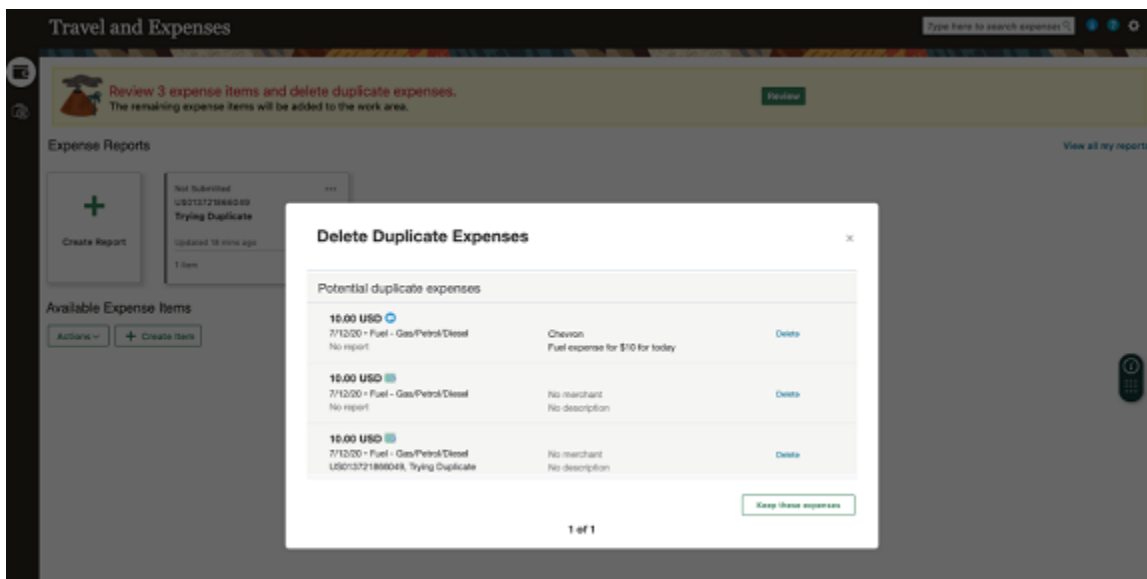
Travel and Expenses

Type here to search expenses

Review 3 expense items and delete duplicate expenses.
The remaining expense items will be added to the work area.

Review

Expense Reports

View all my reports

Create Report

Not Submitted
US013721866049
Trying Duplicate
Updated 18 mins ago
1 item

Available Expense Items

Actions
Create Item

Delete Duplicate Expenses

Potential duplicate expenses

10.00 USD
7/12/20 • Fuel - Gas/Petrol/Diesel
No report
Chevron
Fuel expense for $10 for today
Delete

10.00 USD
7/12/20 • Fuel - Gas/Petrol/Diesel
No report
No merchant
No description
Delete

10.00 USD
7/12/20 • Fuel - Gas/Petrol/Diesel
US013721866049, Trying Duplicate
No merchant
No description
Delete

Keep these expenses

1 of 1